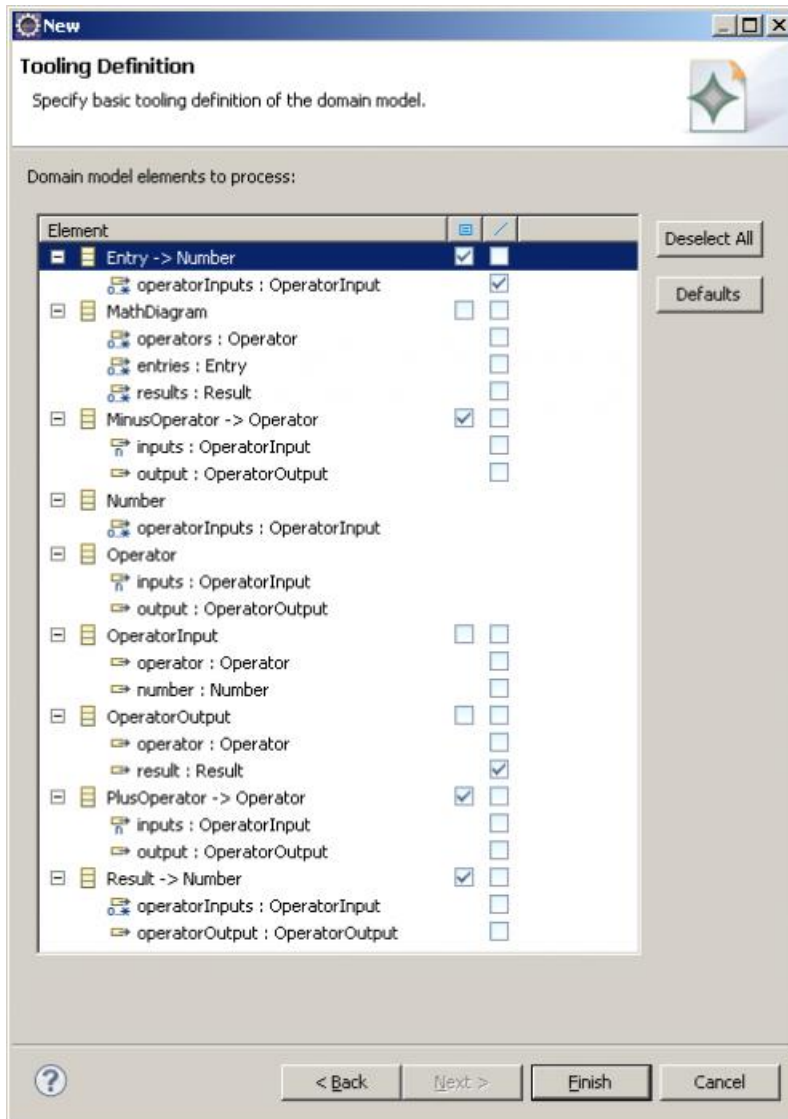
New

Tooling Definition

Specify basic tooling definition of the domain model.

Domain model elements to process:

Element
Entry -> Number
operatorInputs : OperatorInput
MathDiagram
operators : Operator
entries : Entry
results : Result
MinusOperator -> Operator
inputs : OperatorInput
output : OperatorOutput
Number
operatorInputs : OperatorInput
Operator
inputs : OperatorInput
output : OperatorOutput
OperatorInput
operator : Operator
number : Number
OperatorOutput
operator : Operator
result : Result
PlusOperator -> Operator
inputs : OperatorInput
output : OperatorOutput
Result -> Number
operatorInputs : OperatorInput
operatorOutput : OperatorOutput

Deselect All
Defaults

< Back
Next >
Finish
Cancel